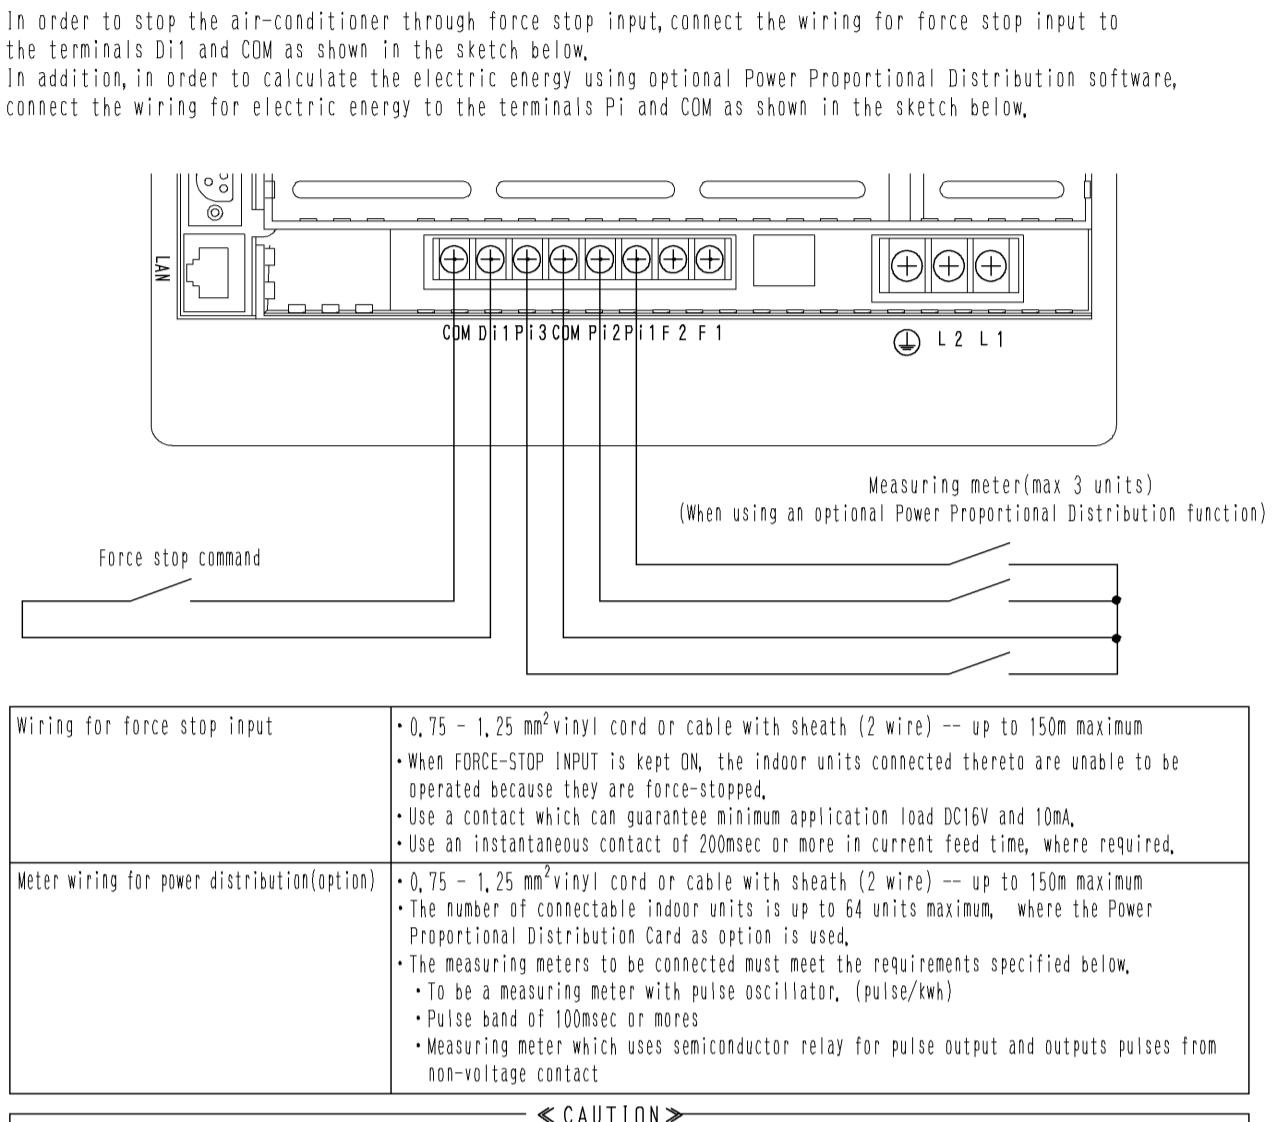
In order to stop the air-conditioner through force stop input, connect the wiring for force stop input to the terminals Di1 and COM as shown in the sketch below.
In addition, in order to calculate the electric energy using optional Power Proportional Distribution software, connect the wiring for electric energy to the terminals Pi and COM as shown in the sketch below.

LAN

COM Di1 Pi3 COM Pi2 Pi1 F2 F1

L2 L1

Measuring meter(max 3 units)
(When using an optional Power Proportional Distribution function)

Force stop command

| Wiring for force stop input | ・0.75 - 1.25 mm$^2$ vinyl cord or cable with sheath (2 wire) -- up to 150m maximum<br>・When FORCE-STOP INPUT is kept ON, the indoor units connected thereto are unable to be operated because they are force-stopped.<br>・Use a contact which can guarantee minimum application load DC16V and 10mA.<br>・Use an instantaneous contact of 200msec or more in current feed time, where required. |
|---|---|
| Meter wiring for power distribution(option) | ・0.75 - 1.25 mm$^2$ vinyl cord or cable with sheath (2 wire) -- up to 150m maximum<br>・The number of connectable indoor units is up to 64 units maximum, where the Power Proportional Distribution Card as option is used.<br>・The measuring meters to be connected must meet the requirements specified below.<br>・To be a measuring meter with pulse oscillator. (pulse/kwh)<br>・Pulse band of 100msec or mores<br>・Measuring meter which uses semiconductor relay for pulse output and outputs pulses from non-voltage contact |

≪CAUTION≫